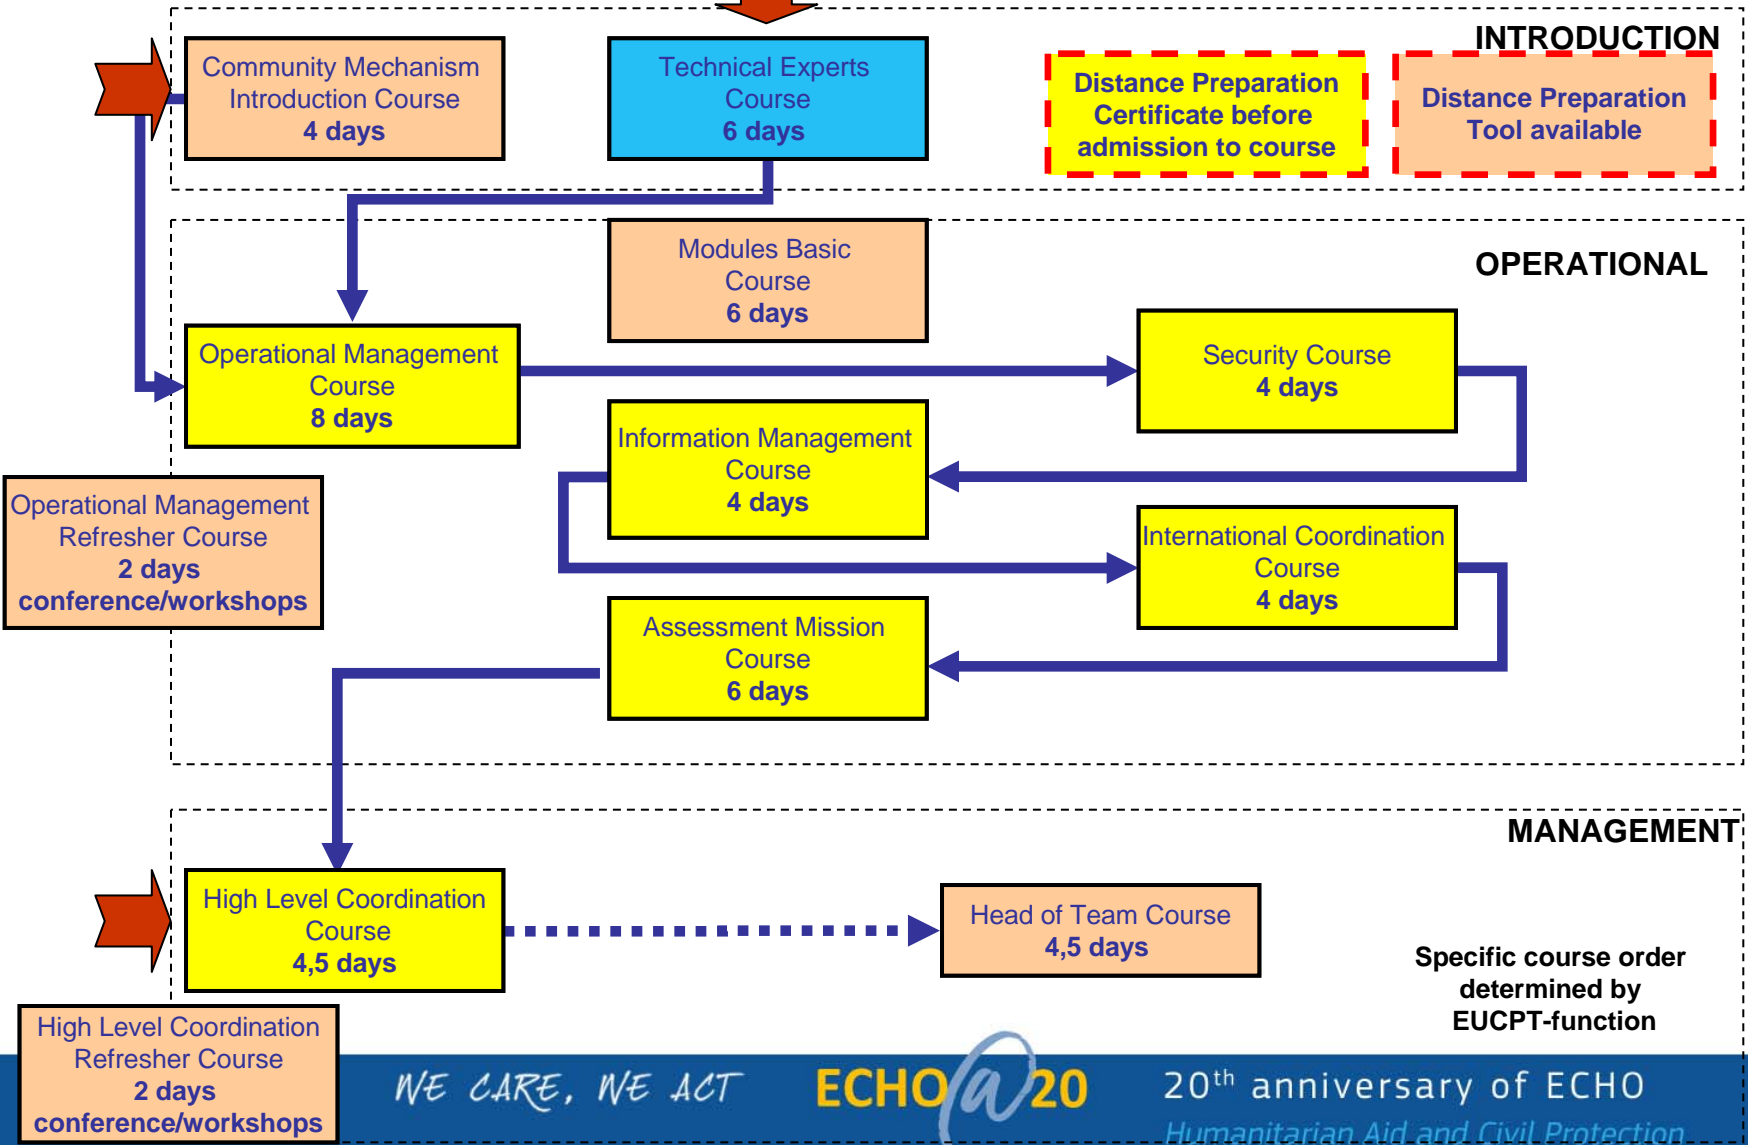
INTRODUCTION

Community Mechanism Introduction Course
4 days

Technical Experts Course
6 days

Distance Preparation Certificate before admission to course

Distance Preparation Tool available

OPERATIONAL

Modules Basic Course
6 days

Operational Management Course
8 days

Security Course
4 days

Information Management Course
4 days

Operational Management Refresher Course
2 days
conference/workshops

International Coordination Course
4 days

Assessment Mission Course
6 days

MANAGEMENT

High Level Coordination Course
4,5 days

Head of Team Course
4,5 days

Specific course order determined by EUCPT-function

High Level Coordination Refresher Course
2 days
conference/workshops

WE CARE, WE ACT

ECHO@20

20$^{th}$ anniversary of ECHO

Humanitarian Aid and Civil Protection